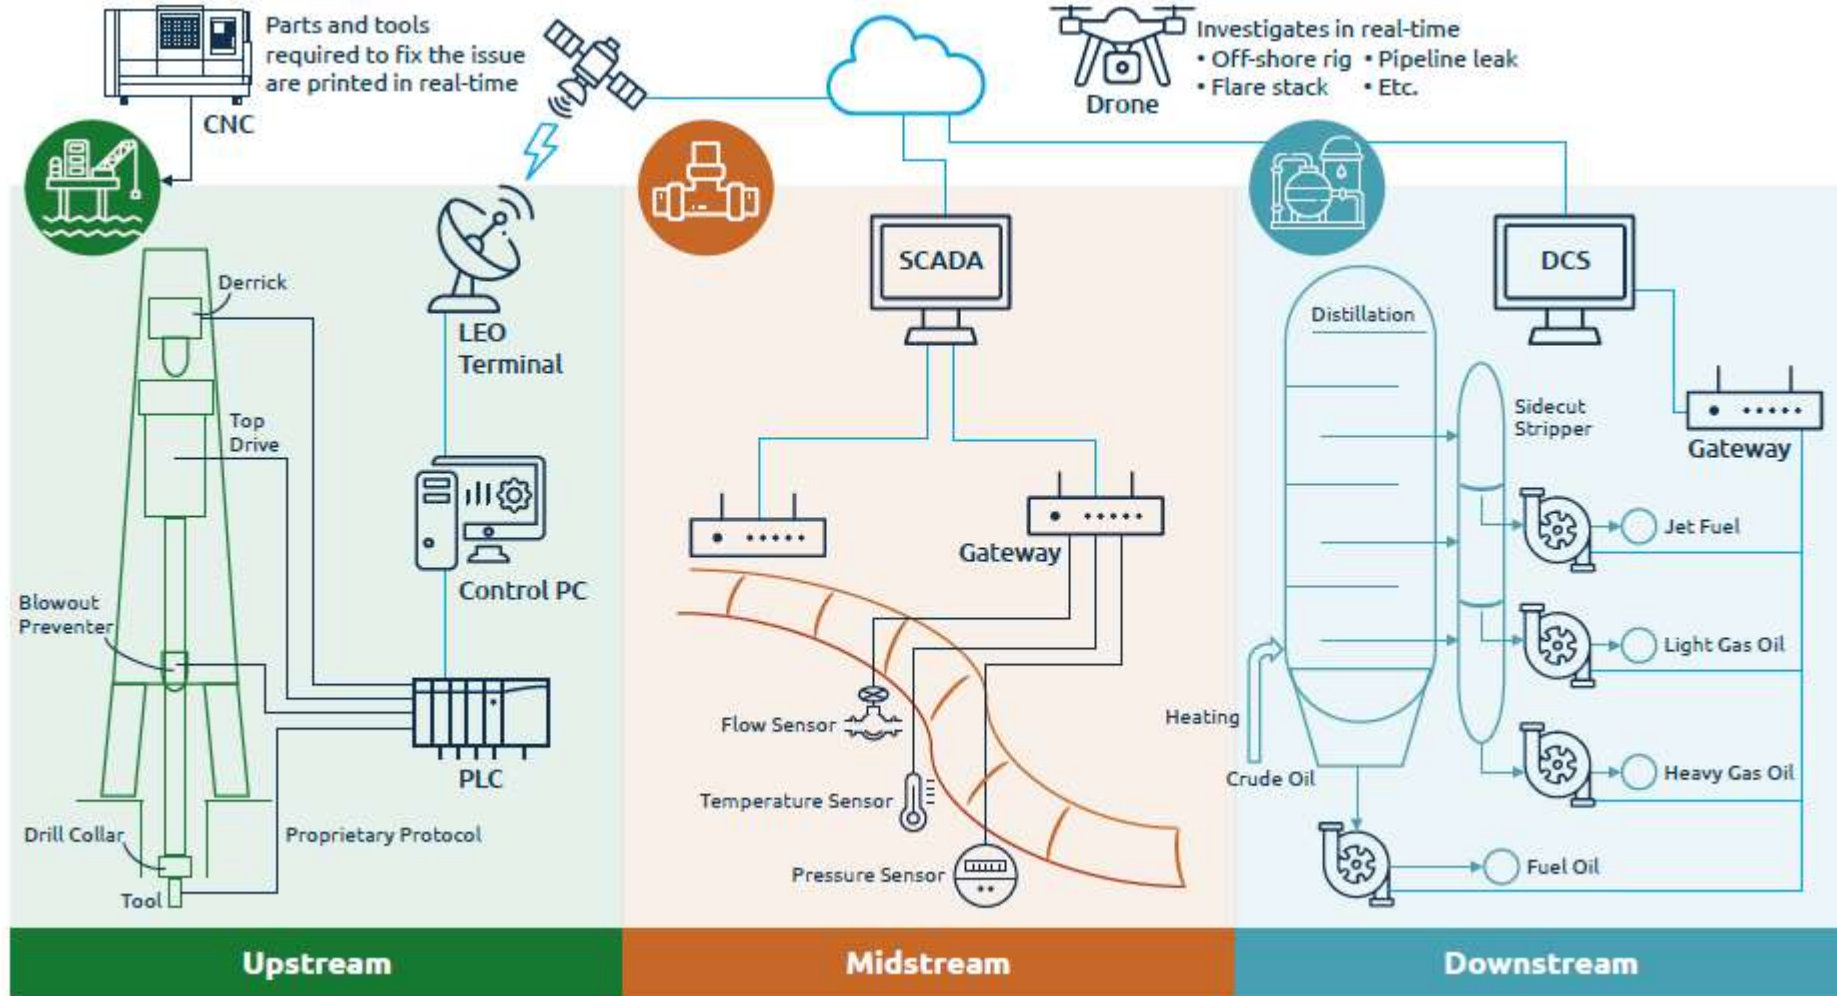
Parts and tools required to fix the issue are printed in real-time

CNC

Investigates in real-time
• Off-shore rig • Pipeline leak
• Flare stack • Etc.

Drone

Derrick

LEO Terminal

SCADA

DCS

Top Drive

Control PC

Blowout Preventer

PLC

Drill Collar

Proprietary Protocol

Tool

Gateway

Flow Sensor

Temperature Sensor

Pressure Sensor

Distillation

Sidecut Stripper

Gateway

Jet Fuel

Light Gas Oil

Heating

Crude Oil

Heavy Gas Oil

Fuel Oil

Upstream

Midstream

Downstream